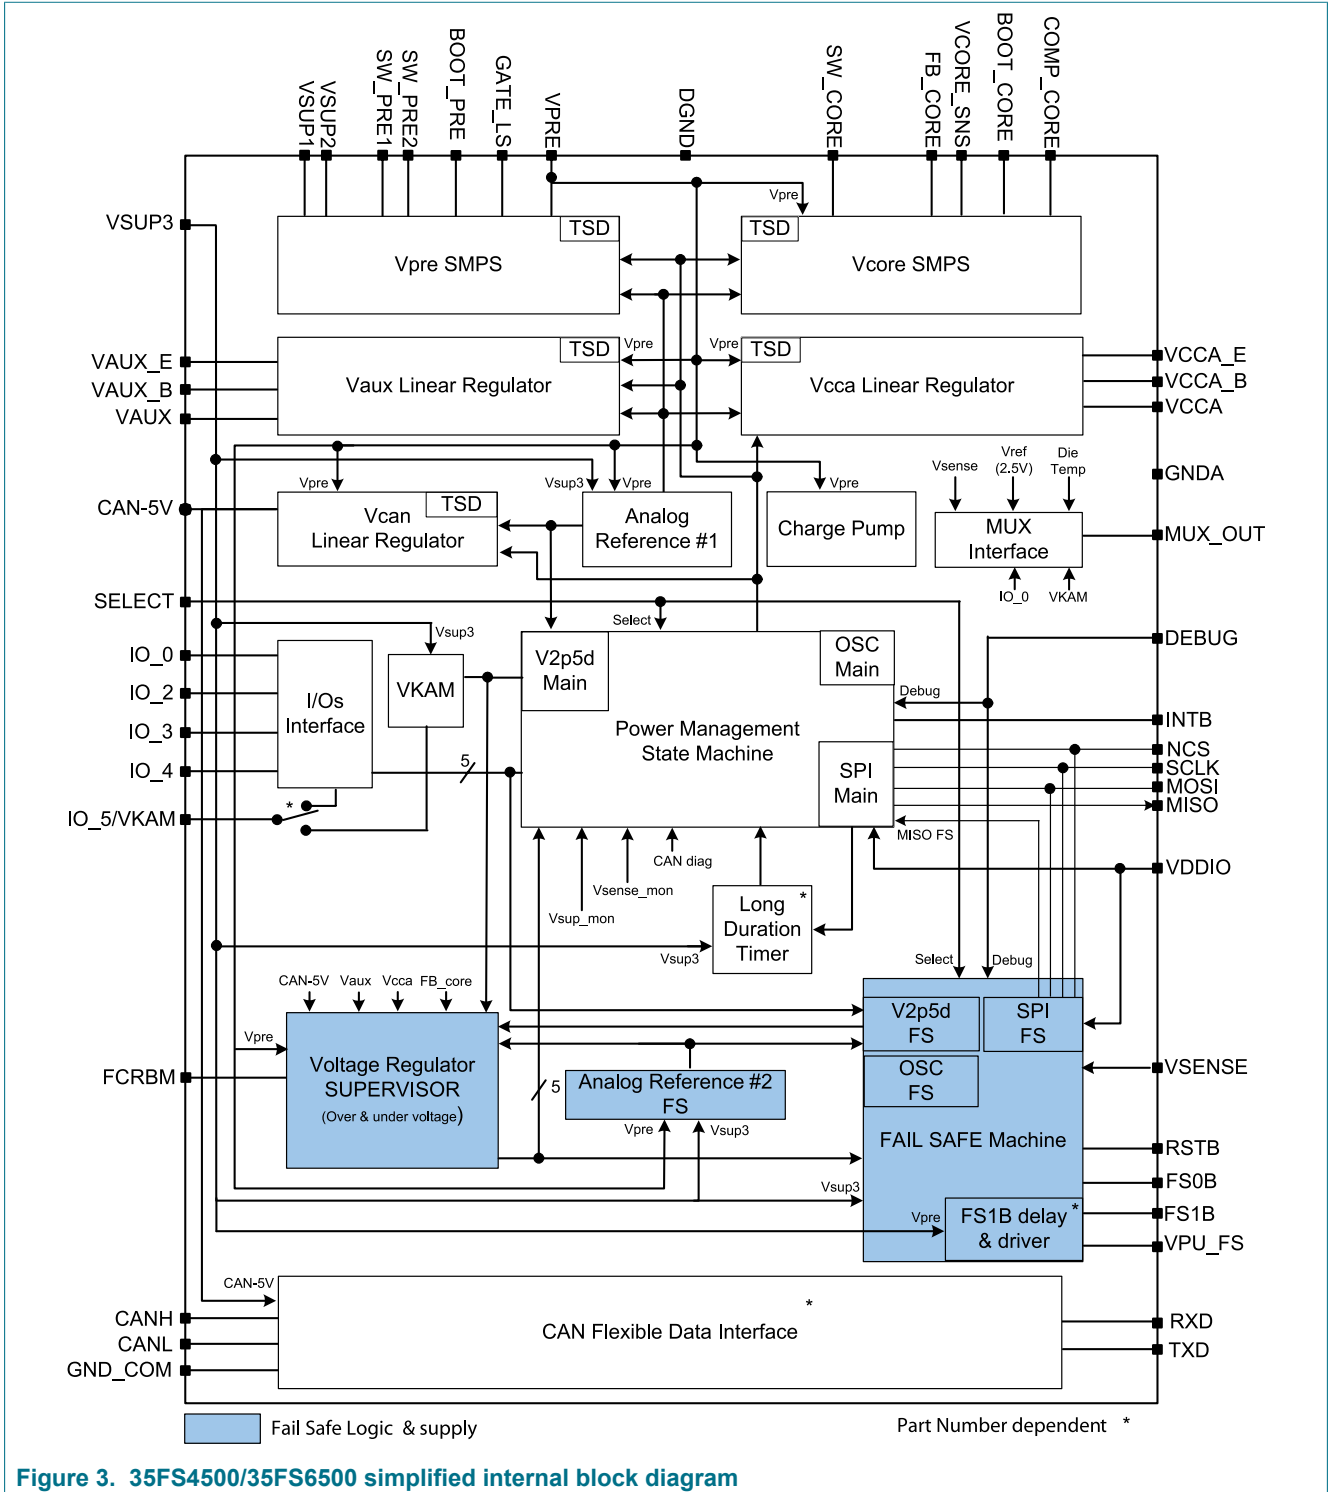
VSUP1
VSUP2
SW_PRE1
SW_PRE2
BOOT_PRE
GATE_LS
VPRE
DGND
SW_CORE
FB_CORE
VCORE_SNS
BOOT_CORE
COMP_CORE

VSUP3
Vpre
TSD
Vpre SMPS
TSD
Vcore SMPS

VAUX_E
VAUX_B
VAUX
TSD
Vpre
Vaux Linear Regulator
Vpre
TSD
Vcca Linear Regulator
VCCA_E
VCCA_B
VCCA

GNDA
Vpre
Vsup3
Vpre
Vpre
Vsense
Vref (2.5V)
Die Temp
CAN-5V
Vcan Linear Regulator
TSD
Analog Reference #1
Charge Pump
MUX Interface
MUX_OUT
IO_0
VKAM

SELECT
Select
DEBUG
Vsup3
IO_0
IO_2
IO_3
IO_4
I/Os Interface
VKAM
V2p5d Main
OSC Main
Debug
Power Management State Machine
INTB
SPI Main
NCS
SCLK
MOSI
MISO
5
IO_5/VKAM
*
MISO FS
CAN diag
VDDIO
Vsense_mon
Vsup_mon
Long Duration Timer
*
Vsup3
Select
Debug
CAN-5V
Vaux
Vcca
FB_core
Vpre
V2p5d FS
SPI FS
Voltage Regulator SUPERVISOR
(Over & under voltage)
OSC FS
VSENSE
FCRBM
5
Analog Reference #2 FS
Vpre
Vsup3
FAIL SAFE Machine
RSTB
FS0B
Vsup3
Vpre
FS1B delay & driver
*
FS1B
VPU_FS
CAN-5V
CANH
CANL
GND_COM
*
CAN Flexible Data Interface
RXD
TXD

Fail Safe Logic & supply
Part Number dependent *

Figure 3. 35FS4500/35FS6500 simplified internal block diagram